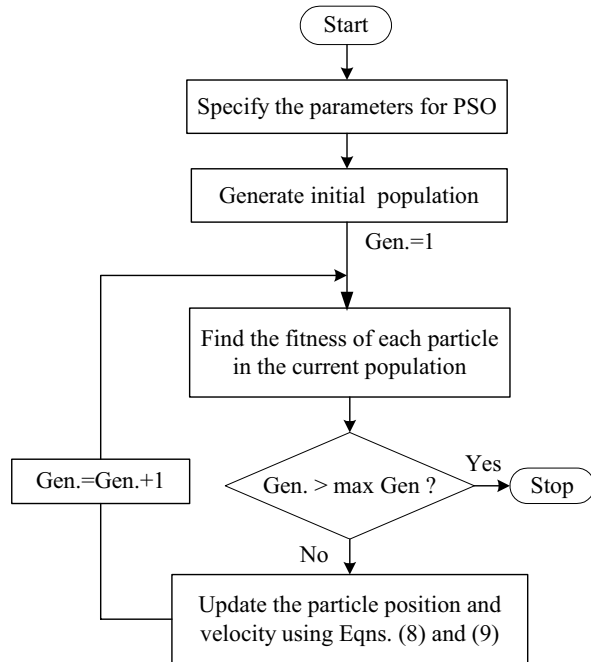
Start

Specify the parameters for PSO

Generate initial population

Gen.=1

Find the fitness of each particle in the current population

Gen.=Gen.+1

Gen. > max Gen ?

Yes

Stop

No

Update the particle position and velocity using Eqns. (8) and (9)